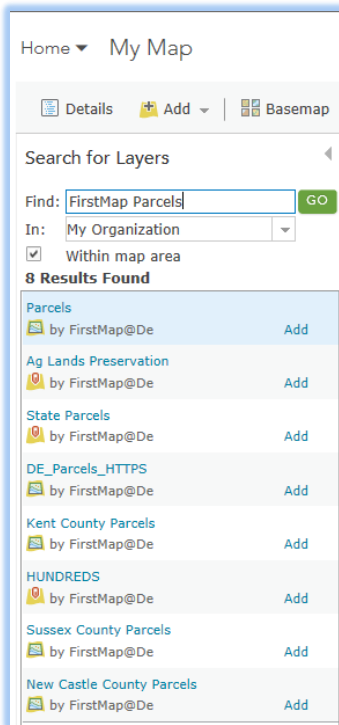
Home ▾ My Map

Details Add ▾ Basemap

Search for Layers

Find: FirstMap Parcels GO
In: My Organization
Within map area
8 Results Found

Parcels
by FirstMap@De Add

Ag Lands Preservation
by FirstMap@De Add

State Parcels
by FirstMap@De Add

DE_Parcels_HTTPS
by FirstMap@De Add

Kent County Parcels
by FirstMap@De Add

HUNDREDS
by FirstMap@De Add

Sussex County Parcels
by FirstMap@De Add

New Castle County Parcels
by FirstMap@De Add